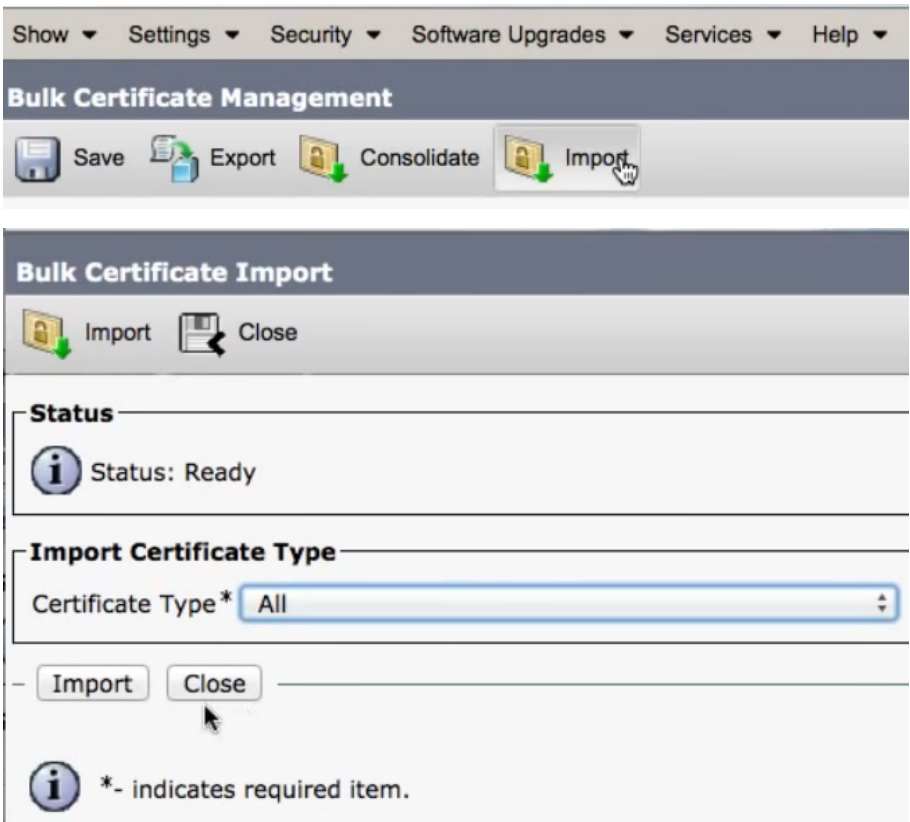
Show ▾ Settings ▾ Security ▾ Software Upgrades ▾ Services ▾ Help ▾

Bulk Certificate Management

Save Export Consolidate Import

Bulk Certificate Import

Import Close

Status

Status: Ready

Import Certificate Type

Certificate Type* All

Import Close

*- indicates required item.